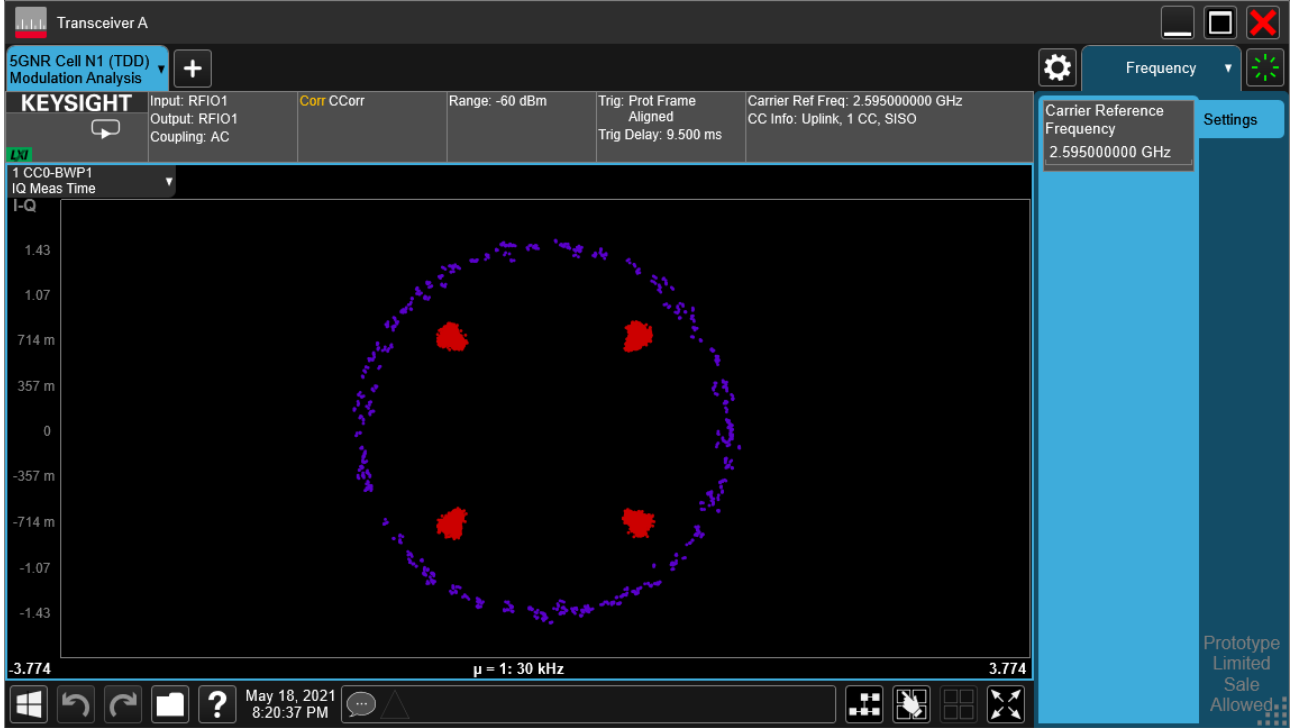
Transceiver A

5GNR Cell N1 (TDD)
Modulation Analysis

Frequency

KEYSIGHT
LXI

Input: RFIO1
Output: RFIO1
Coupling: AC

Corr CCorr

Range: -60 dBm

Trig: Prot Frame
Aligned
Trig Delay: 9.500 ms

Carrier Ref Freq: 2.595000000 GHz
CC Info: Uplink, 1 CC, SISO

Carrier Reference Frequency
2.595000000 GHz

Settings

1 CC0-BWP1
IQ Meas Time

I-Q

1.43
1.07
714 m
357 m
0
-357 m
-714 m
-1.07
-1.43

-3.774
μ = 1: 30 kHz
3.774

Prototype
Limited
Sale
Allowed

May 18, 2021
8:20:37 PM